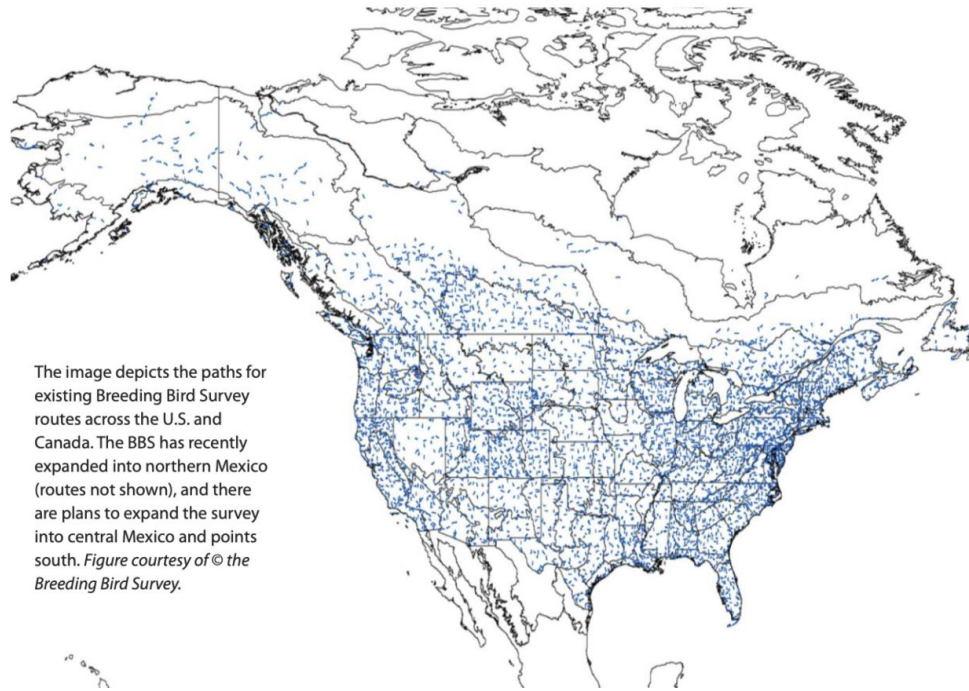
The image depicts the paths for existing Breeding Bird Survey routes across the U.S. and Canada. The BBS has recently expanded into northern Mexico (routes not shown), and there are plans to expand the survey into central Mexico and points south. *Figure courtesy of © the Breeding Bird Survey.*